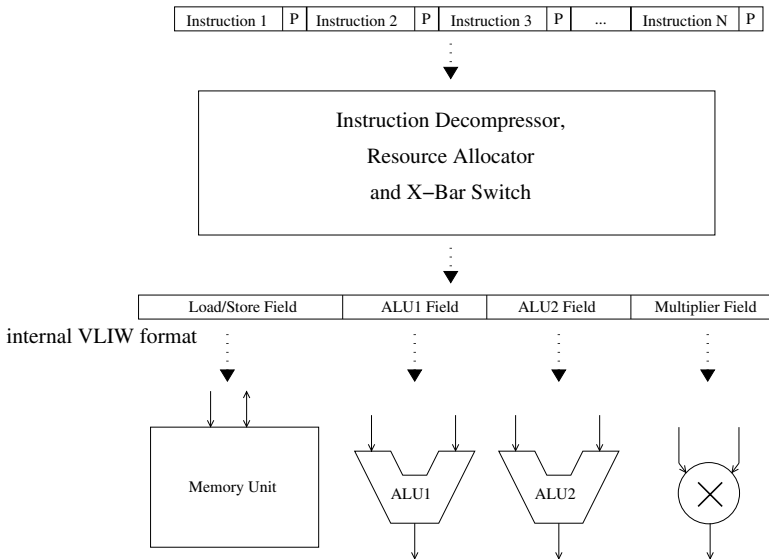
| Instruction 1 | P | Instruction 2 | P | Instruction 3 | P | ... | Instruction N | P |
|---|---|---|---|---|---|---|---|---|

Instruction Decompressor,
Resource Allocator
and X−Bar Switch

| Load/Store Field | ALU1 Field | ALU2 Field | Multiplier Field |
|---|---|---|---|

internal VLIW format

Memory Unit

ALU1

ALU2